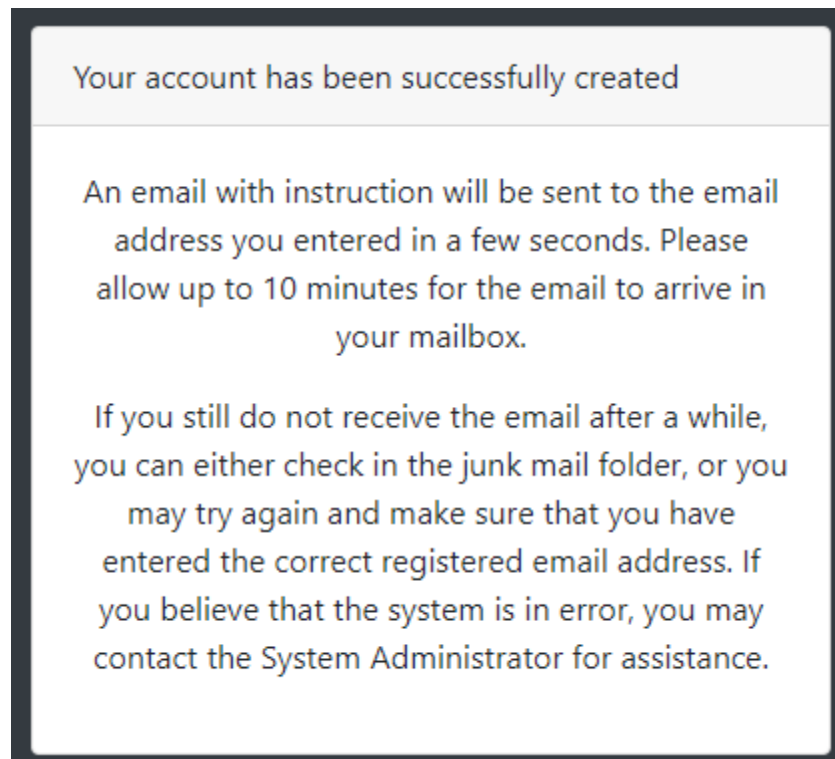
Your account has been successfully created

An email with instruction will be sent to the email address you entered in a few seconds. Please allow up to 10 minutes for the email to arrive in your mailbox.

If you still do not receive the email after a while, you can either check in the junk mail folder, or you may try again and make sure that you have entered the correct registered email address. If you believe that the system is in error, you may contact the System Administrator for assistance.